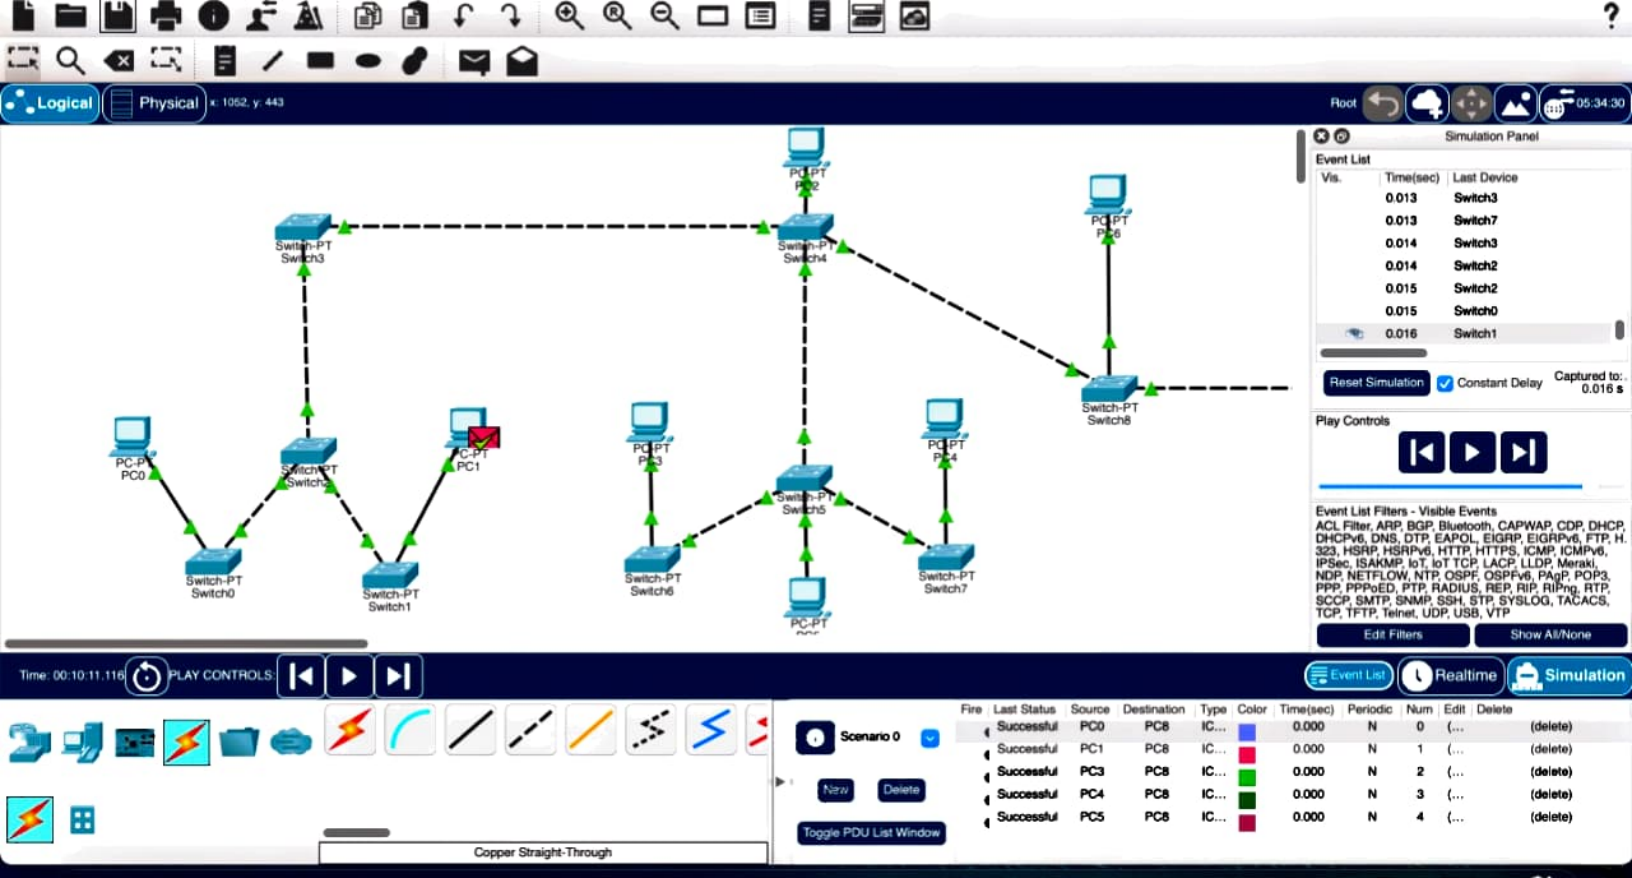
?

Logical | Physical | x: 1052, y: 443

Root | 05:34:30

Switch-PT
Switch3

PC-PT
PC2

Switch-PT
Switch4

PC-PT
PC6

Switch-PT
Switch8

PC-PT
PC0

Switch-PT
Switch2

PC-PT
PC1

Switch-PT
Switch0

Switch-PT
Switch1

PC-PT
PC3

Switch-PT
Switch5

PC-PT
PC4

Switch-PT
Switch6

Switch-PT
Switch7

PC-PT

Simulation Panel

Event List

| Vis. | Time(sec) | Last Device |
|---|---|---|
| | 0.013 | Switch3 |
| | 0.013 | Switch7 |
| | 0.014 | Switch3 |
| | 0.014 | Switch2 |
| | 0.015 | Switch2 |
| | 0.015 | Switch0 |
| | 0.016 | Switch1 |

Reset Simulation | Constant Delay | Captured to: 0.016 s

Play Controls

Event List Filters - Visible Events
ACL Filter, ARP, BGP, Bluetooth, CAPWAP, CDP, DHCP, DHCPv6, DNS, DTP, EAPOL, EIGRP, EIGRPv6, FTP, H.323, HSRP, HSRPv6, HTTP, HTTPS, ICMP, ICMPv6, IPSec, ISAKMP, IoT, IoT TCP, LACP, LLDP, Meraki, NDP, NETFLOW, NTP, OSPF, OSPFv6, PAgP, POP3, PPP, PPPoED, PTP, RADIUS, REP, RIP, RIPng, RTP, SCCP, SMTP, SNMP, SSH, STP, SYSLOG, TACACS, TCP, TFTP, Telnet, UDP, USB, VTP

Edit Filters | Show All/None

Time: 00:10:11.116 | PLAY CONTROLS

Event List | Realtime | Simulation

Scenario 0

New | Delete

Toggle PDU List Window

Copper Straight-Through

| Fire | Last Status | Source | Destination | Type | Color | Time(sec) | Periodic | Num | Edit | Delete |
|---|---|---|---|---|---|---|---|---|---|---|
| | Successful | PC0 | PC8 | IC... | | 0.000 | N | 0 | (... | (delete) |
| | Successful | PC1 | PC8 | IC... | | 0.000 | N | 1 | (... | (delete) |
| | Successful | PC3 | PC8 | IC... | | 0.000 | N | 2 | (... | (delete) |
| | Successful | PC4 | PC8 | IC... | | 0.000 | N | 3 | (... | (delete) |
| | Successful | PC5 | PC8 | IC... | | 0.000 | N | 4 | (... | (delete) |